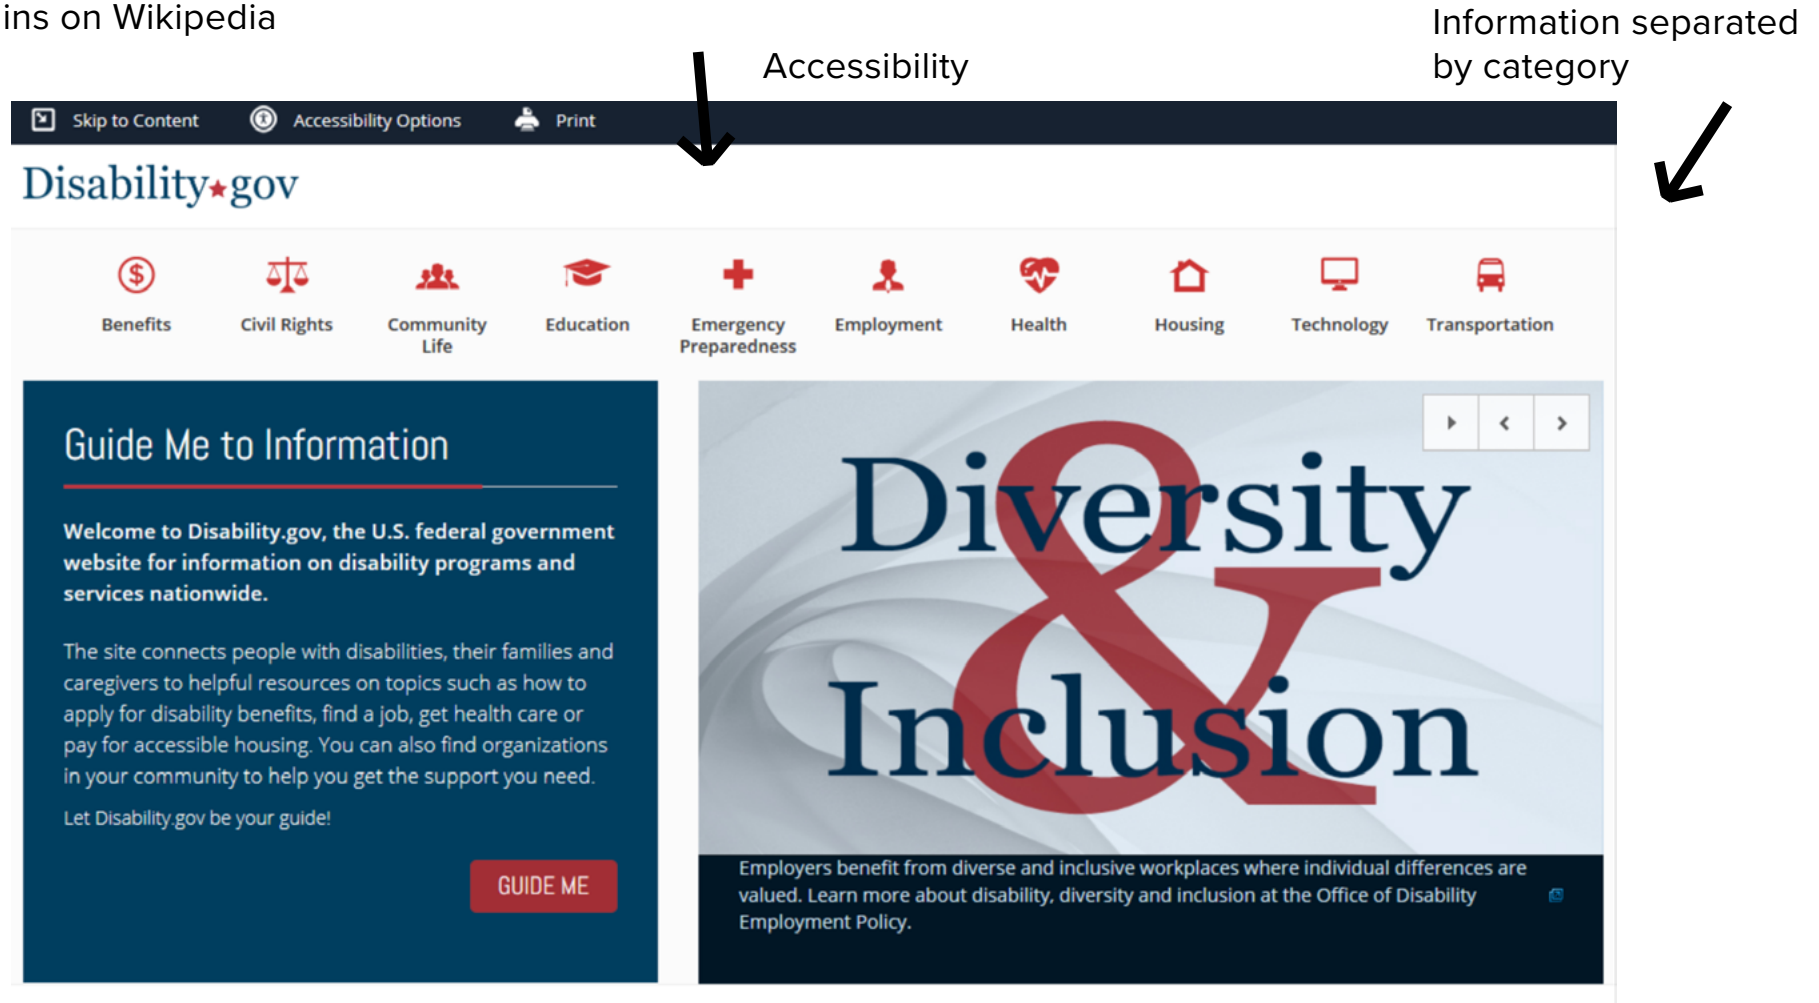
ins on Wikipedia

Accessibility

Information separated by category

Skip to Content Accessibility Options Print

Disability★gov

Benefits
Civil Rights
Community Life
Education
Emergency Preparedness
Employment
Health
Housing
Technology
Transportation

Guide Me to Information

Welcome to Disability.gov, the U.S. federal government website for information on disability programs and services nationwide.

The site connects people with disabilities, their families and caregivers to helpful resources on topics such as how to apply for disability benefits, find a job, get health care or pay for accessible housing. You can also find organizations in your community to help you get the support you need.

Let Disability.gov be your guide!

GUIDE ME

Diversity & Inclusion

Employers benefit from diverse and inclusive workplaces where individual differences are valued. Learn more about disability, diversity and inclusion at the Office of Disability Employment Policy.